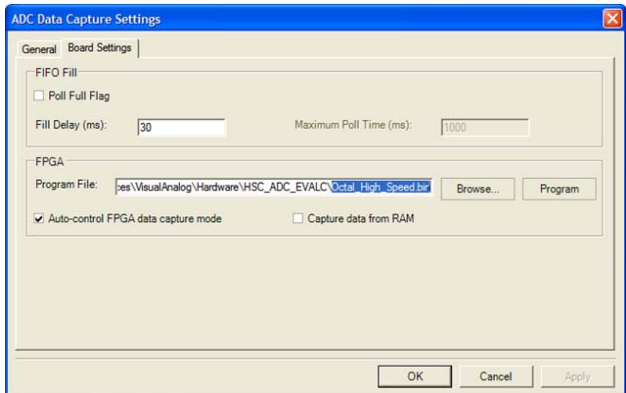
ADC Data Capture Settings

General | Board Settings

FIFO Fill

Poll Full Flag

Fill Delay (ms): 30

Maximum Poll Time (ms): 1000

FPGA

Program File: ces\VisualAnalog\Hardware\HSC_ADC_EVALC\Octal_High_Speed.bir

Browse...

Program

Auto-control FPGA data capture mode

Capture data from RAM

OK

Cancel

Apply